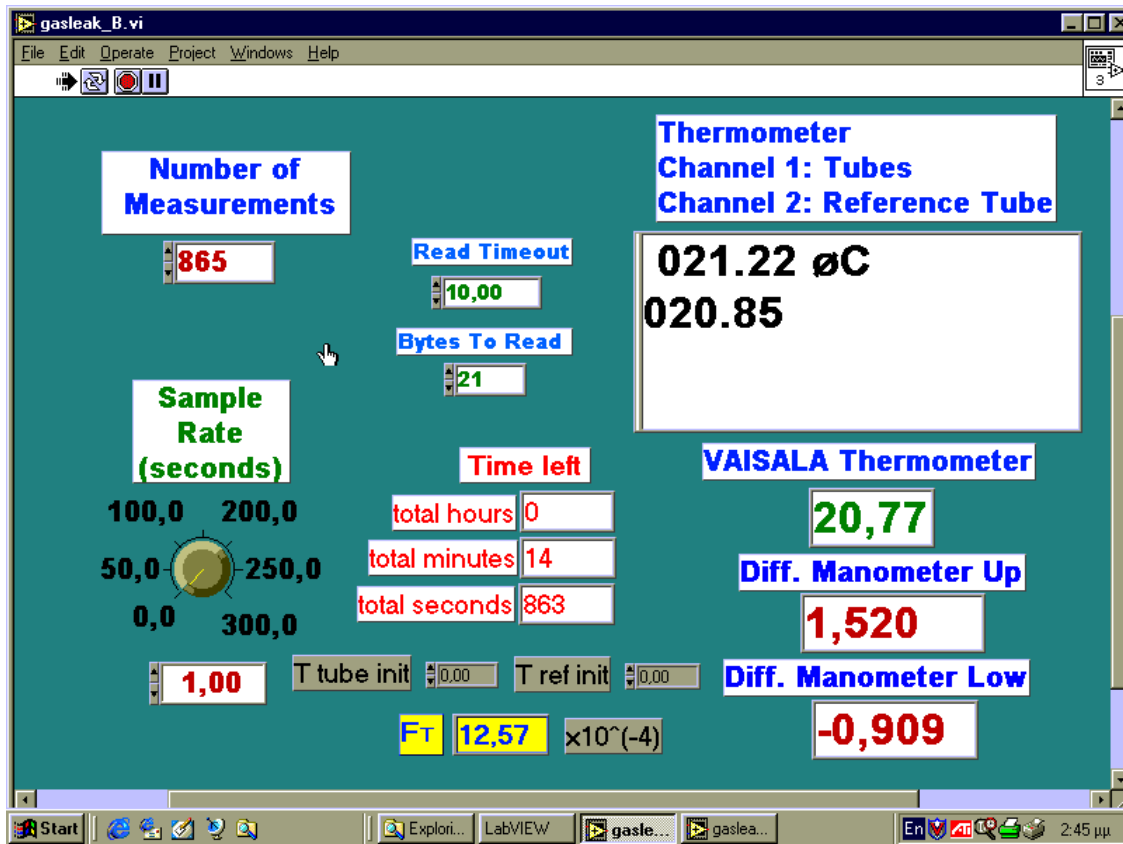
gasleak_B.vi

File Edit Operate Project Windows Help

3

Number of Measurements

865

Read Timeout

10,00

Bytes To Read

21

Thermometer
Channel 1: Tubes
Channel 2: Reference Tube

021.22 øC
020.85

Sample Rate (seconds)

100,0 200,0
50,0 250,0
0,0 300,0

1,00

Time left

total hours 0
total minutes 14
total seconds 863

VAISALA Thermometer

20,77

Diff. Manometer Up

1,520

T tube init 0,00 T ref init 0,00

Diff. Manometer Low

-0,909

FT 12,57 x10^(-4)

Start Explori... LabVIEW gasle... gaslea... En 2:45 μμ